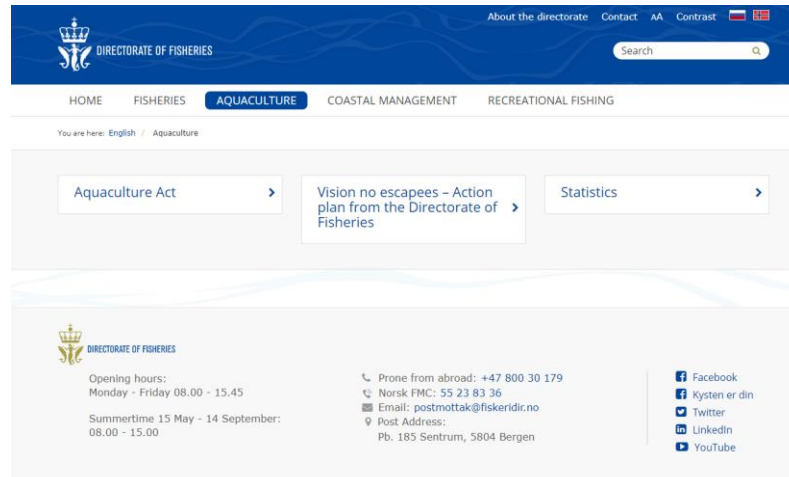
DIRECTORATE OF FISHERIES

About the directorate Contact AA Contrast

Search

HOME FISHERIES AQUACULTURE COASTAL MANAGEMENT RECREATIONAL FISHING

You are here: English / Aquaculture

Aquaculture Act

Vision no escapees – Action plan from the Directorate of Fisheries

Statistics

DIRECTORATE OF FISHERIES

Opening hours:
Monday - Friday 08.00 - 15.45

Summertime 15 May - 14 September:
08.00 - 15.00

Prone from abroad: +47 800 30 179
Norsk FMC: 55 23 83 36
Email: postmottak@fiskeridir.no
Post Address:
Pb. 185 Sentrum, 5804 Bergen

Facebook
Kysten er din
Twitter
LinkedIn
YouTube